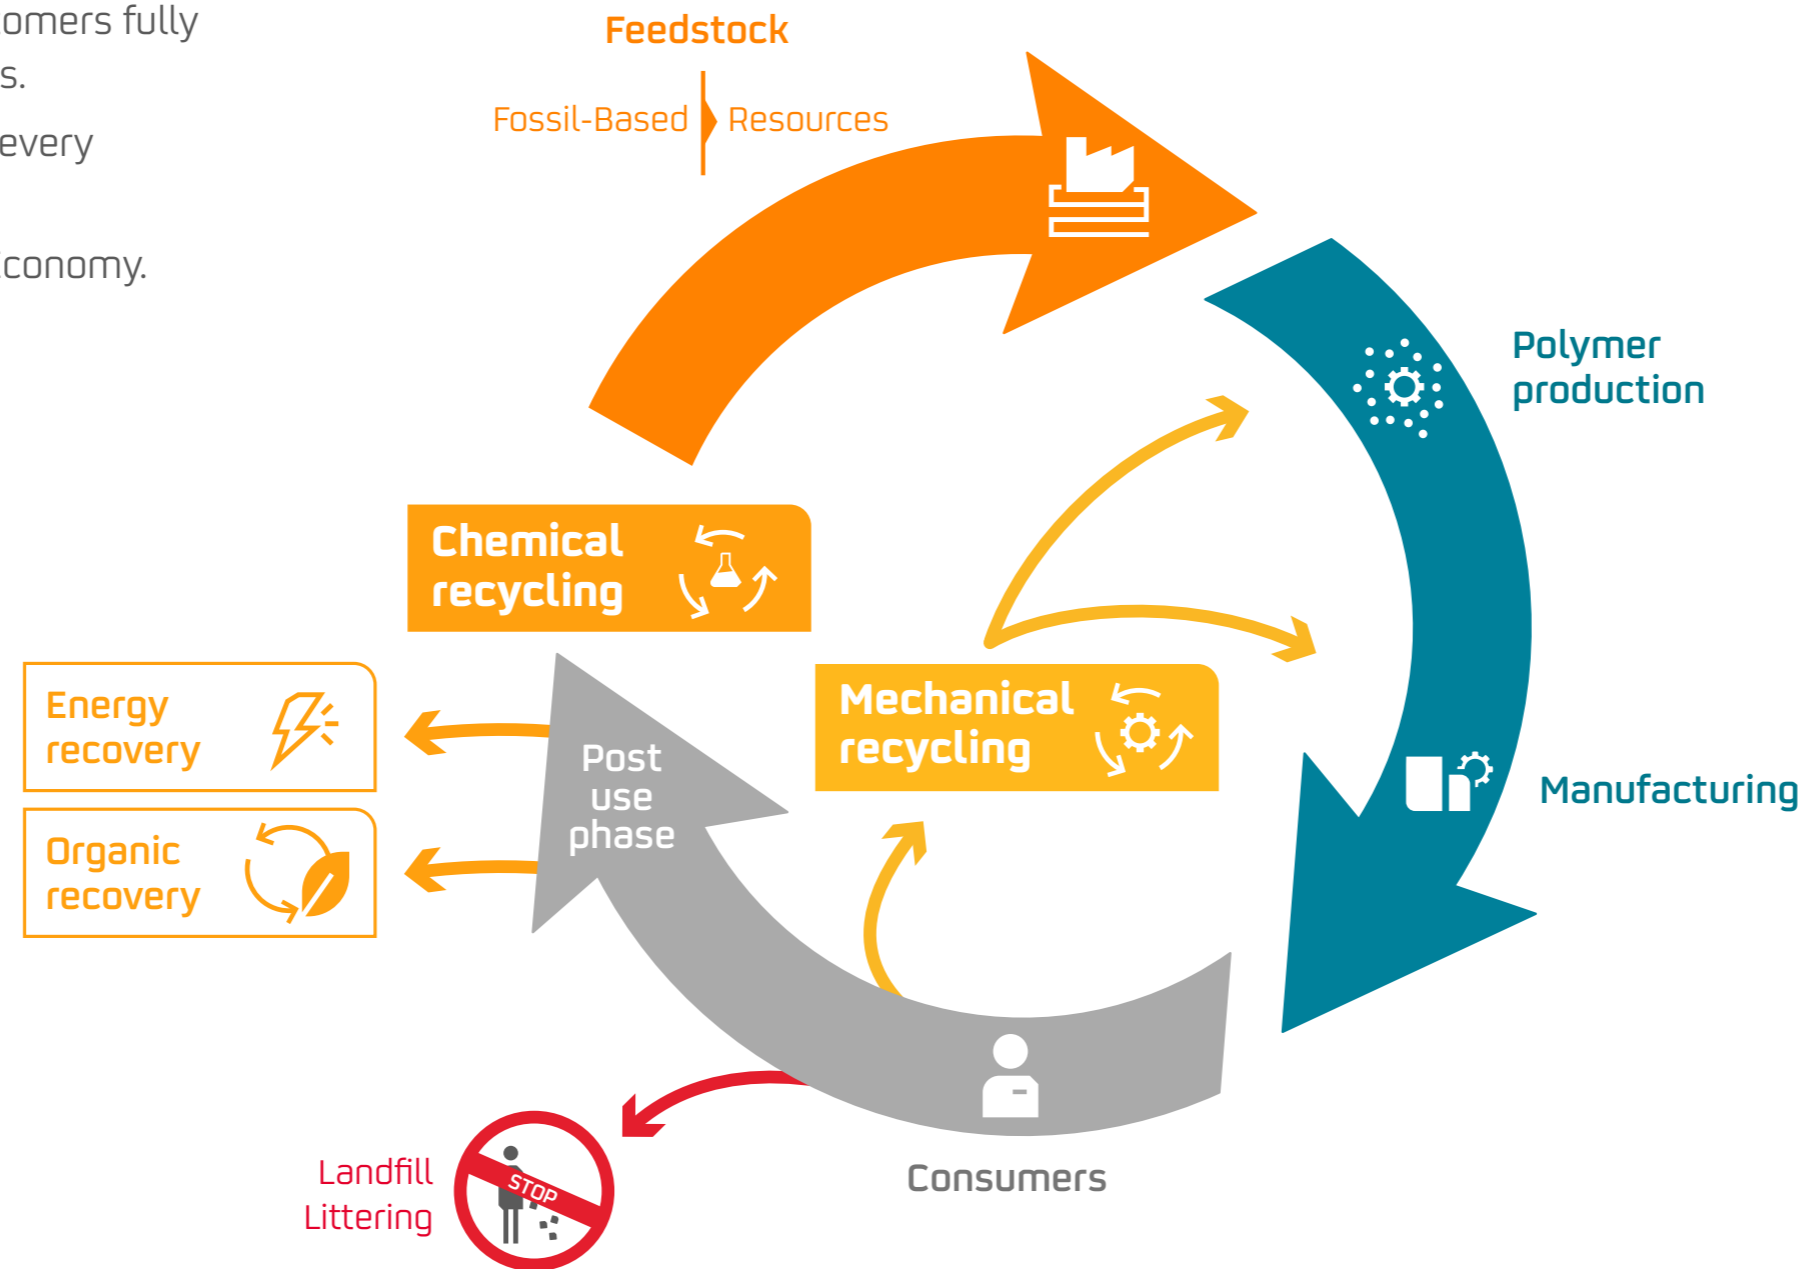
omers fully
s.
every

conomy.

Feedstock

Fossil-Based Resources

Polymer production

Chemical recycling

Mechanical recycling

Energy recovery

Organic recovery

Post use phase

Manufacturing

Landfill Littering

STOP

Consumers